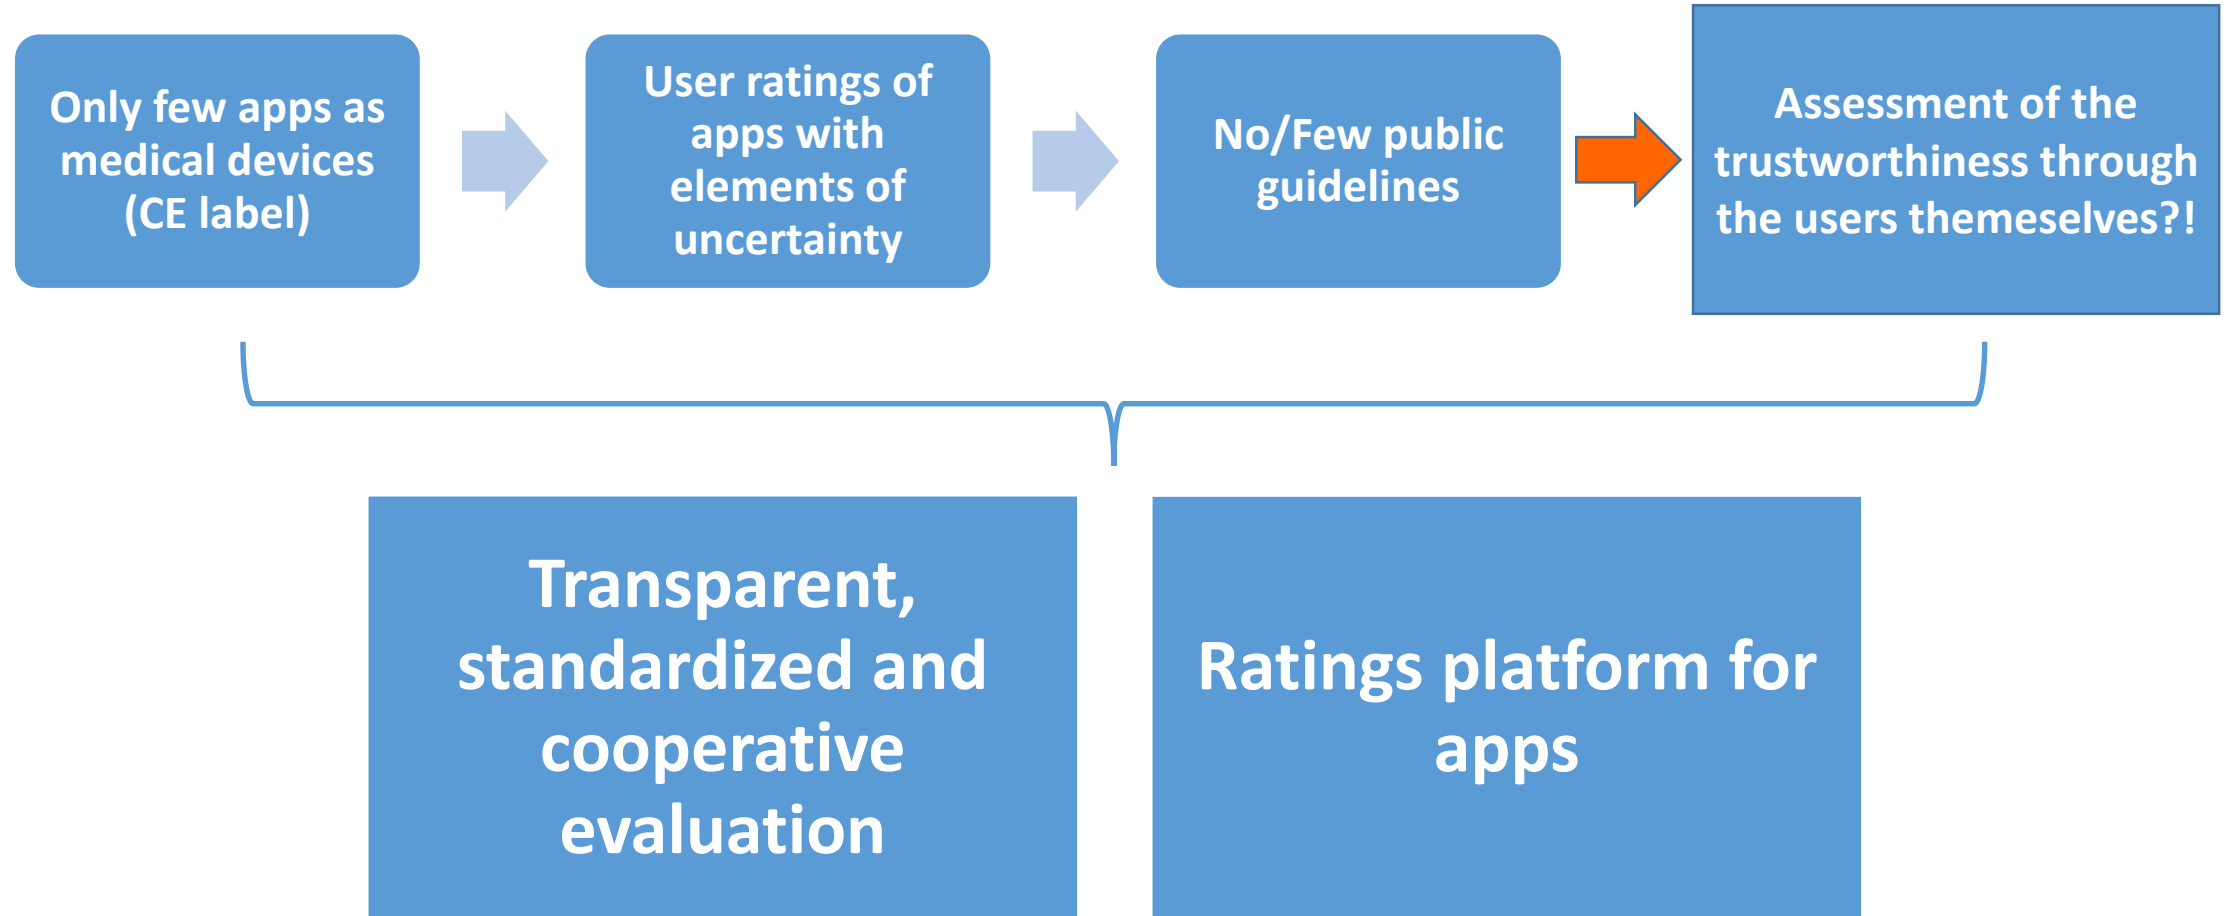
Only few apps as medical devices (CE label)

User ratings of apps with elements of uncertainty

No/Few public guidelines

Assessment of the trustworthiness through the users themeselves?!

Transparent, standardized and cooperative evaluation

Ratings platform for apps